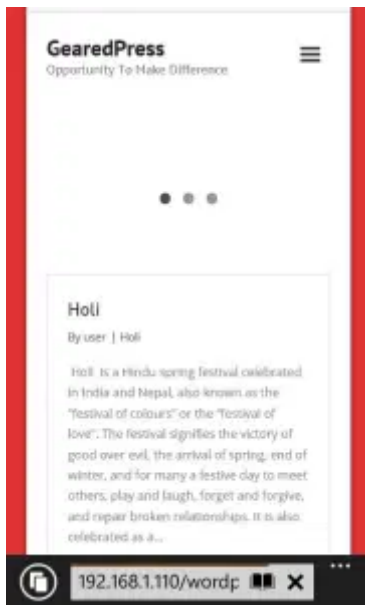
GearedPress
Opportunity To Make Difference

Holi

By user | Holi

Holi is a Hindu spring festival celebrated in India and Nepal, also known as the "festival of colours" or the "festival of love". The festival signifies the victory of good over evil, the arrival of spring, end of winter, and for many a festive day to meet others, play and laugh, forget and forgive, and repair broken relationships. It is also celebrated as a...

192.168.1.110/wordp